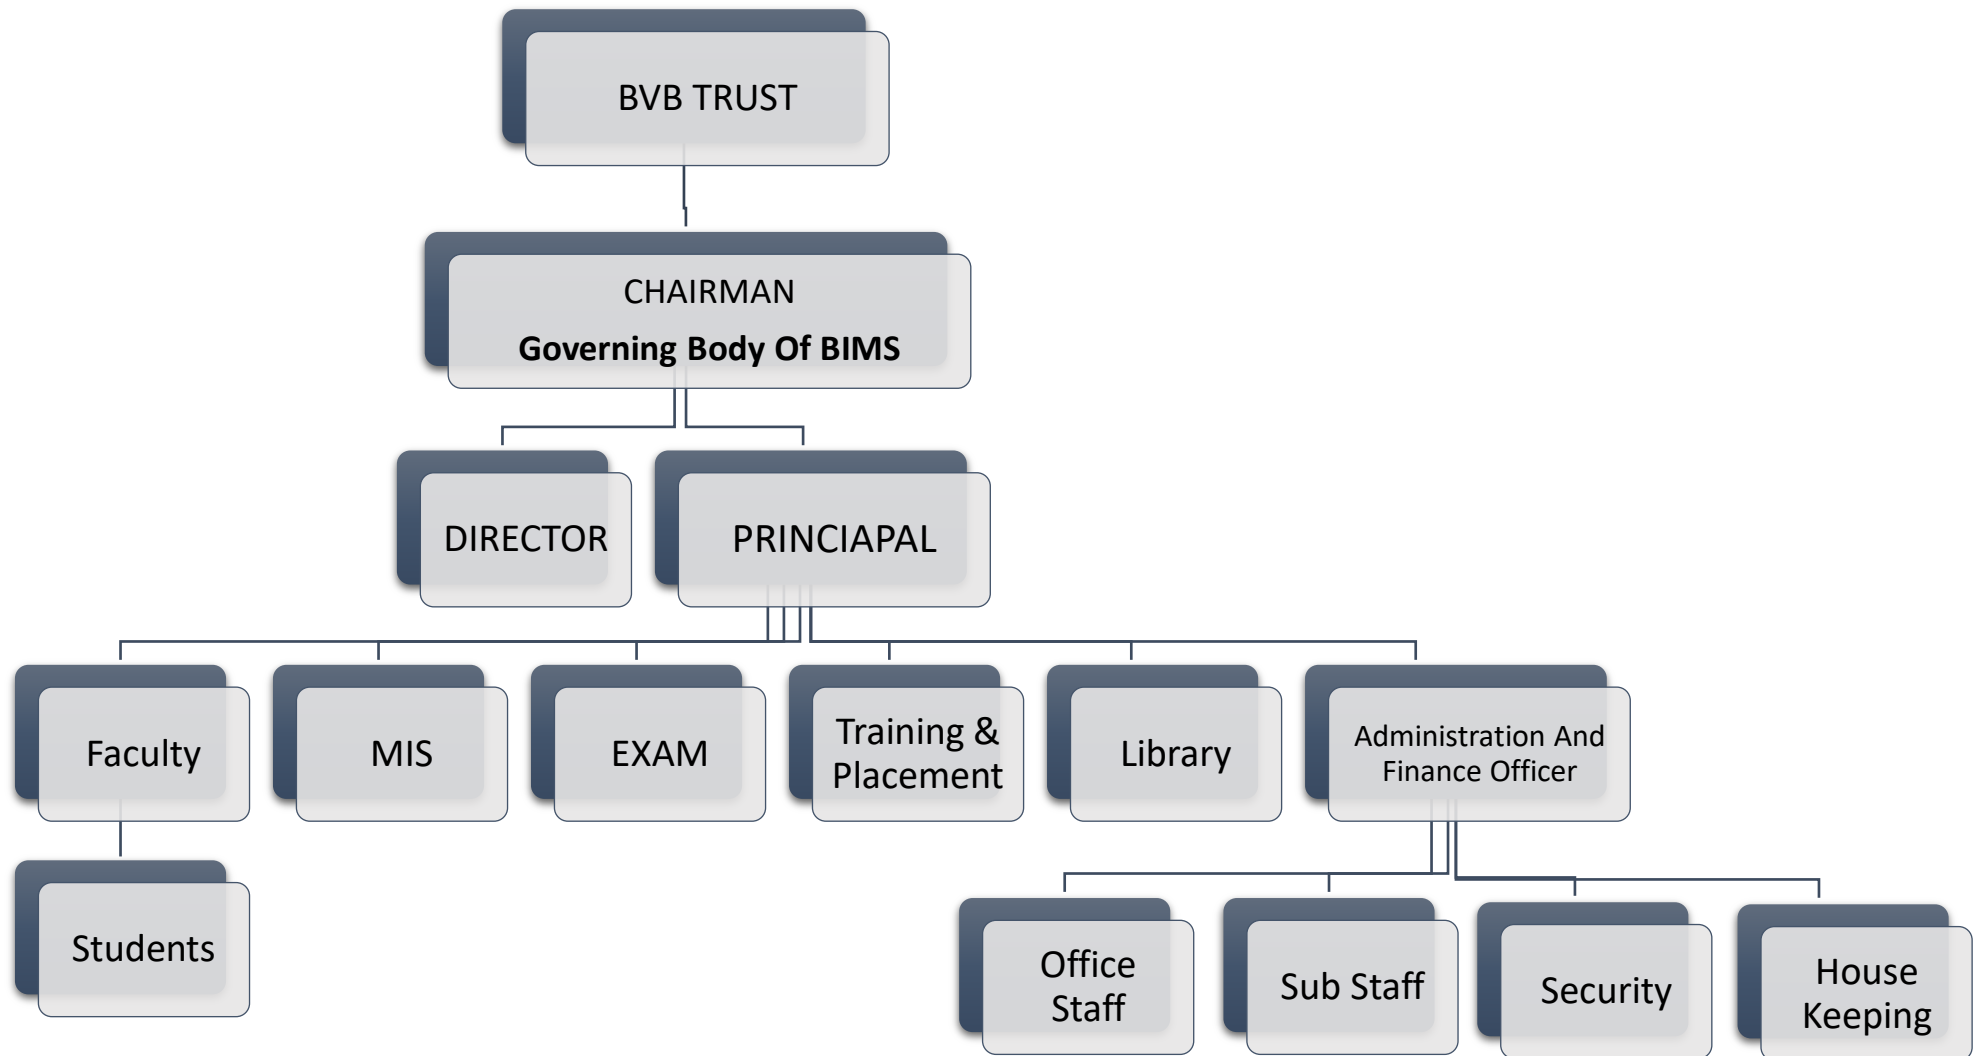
BVB TRUST

CHAIRMAN
Governing Body Of BIMS

DIRECTOR

PRINCIAPAL

Faculty

MIS

EXAM

Training & Placement

Library

Administration And Finance Officer

Students

Office Staff

Sub Staff

Security

House Keeping